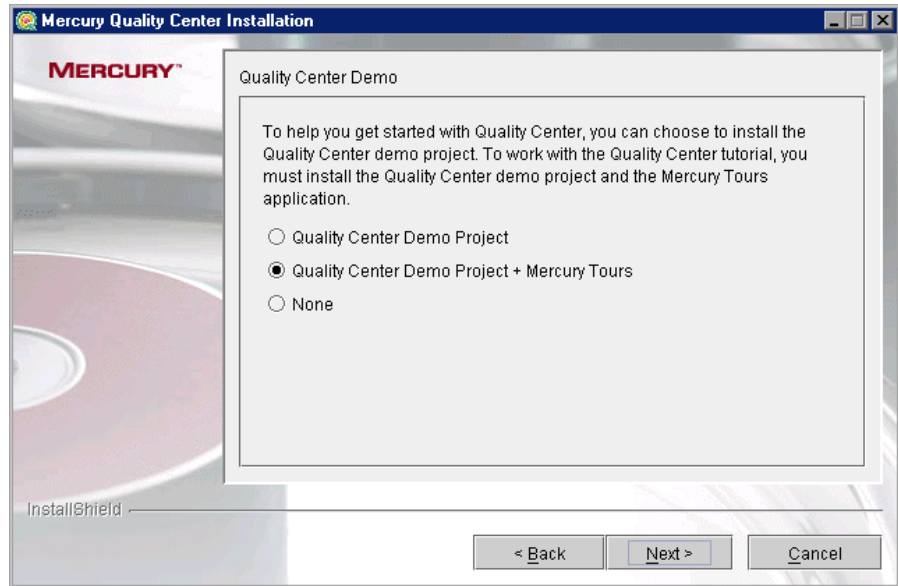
Mercury Quality Center Installation

MERCURY™

Quality Center Demo

To help you get started with Quality Center, you can choose to install the Quality Center demo project. To work with the Quality Center tutorial, you must install the Quality Center demo project and the Mercury Tours application.

○ Quality Center Demo Project

◉ Quality Center Demo Project + Mercury Tours

○ None

InstallShield

< Back

Next >

Cancel